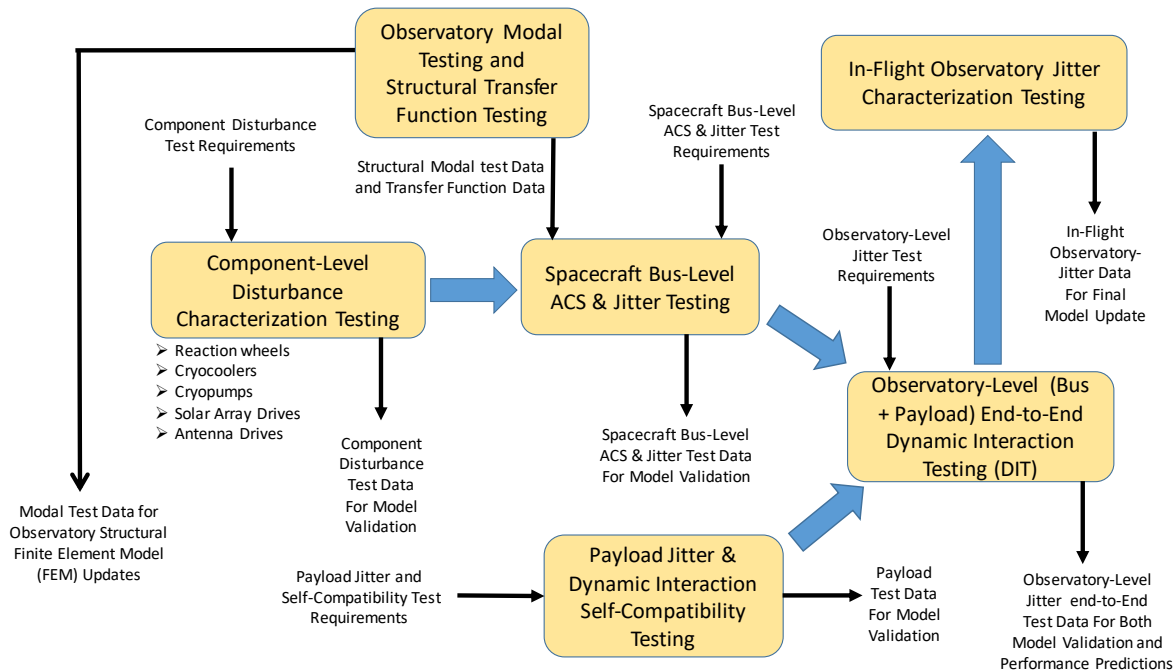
Observatory Modal Testing and Structural Transfer Function Testing

In-Flight Observatory Jitter Characterization Testing

Component Disturbance Test Requirements

Structural Modal test Data and Transfer Function Data

Spacecraft Bus-Level ACS & Jitter Test Requirements

Observatory-Level Jitter Test Requirements

In-Flight Observatory-Jitter Data For Final Model Update

Component-Level Disturbance Characterization Testing

Spacecraft Bus-Level ACS & Jitter Testing

➢ Reaction wheels
➢ Cryocoolers
➢ Cryopumps
➢ Solar Array Drives
➢ Antenna Drives

Observatory-Level (Bus + Payload) End-to-End Dynamic Interaction Testing (DIT)

Component Disturbance Test Data For Model Validation

Spacecraft Bus-Level ACS & Jitter Test Data For Model Validation

Modal Test Data for Observatory Structural Finite Element Model (FEM) Updates

Payload Jitter and Self-Compatibility Test Requirements

Payload Jitter & Dynamic Interaction Self-Compatibility Testing

Payload Test Data For Model Validation

Observatory-Level Jitter end-to-End Test Data For Both Model Validation and Performance Predictions